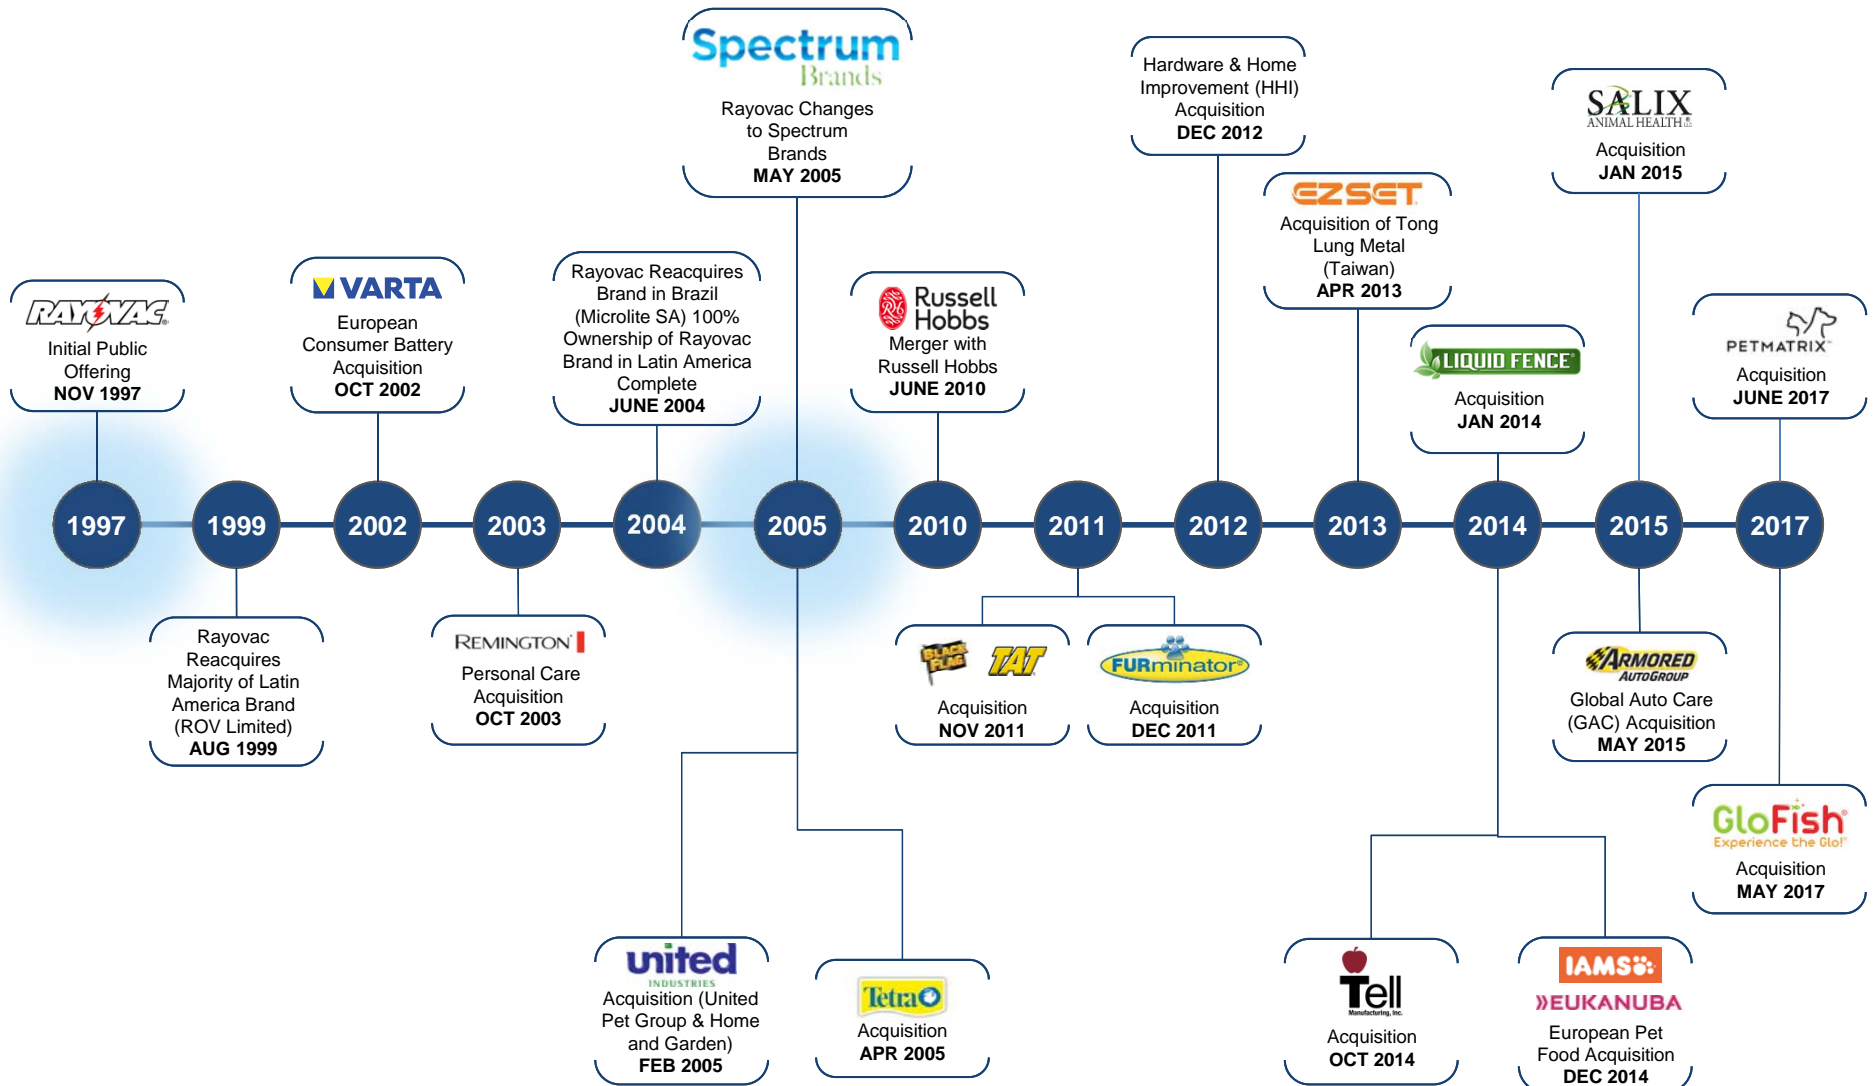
Spectrum Brands
Rayovac Changes to Spectrum Brands
MAY 2005

Hardware & Home Improvement (HHI) Acquisition
DEC 2012

SALIX ANIMAL HEALTH
Acquisition
JAN 2015

EZSET
Acquisition of Tong Lung Metal (Taiwan)
APR 2013

RAYOVAC
Initial Public Offering
NOV 1997

VARTA
European Consumer Battery Acquisition
OCT 2002

Rayovac Reacquires Brand in Brazil (Microlite SA) 100% Ownership of Rayovac Brand in Latin America Complete
JUNE 2004

Russell Hobbs
Merger with Russell Hobbs
JUNE 2010

LIQUID FENCE
Acquisition
JAN 2014

PETMATRIX
Acquisition
JUNE 2017

1997
1999
2002
2003
2004
2005
2010
2011
2012
2013
2014
2015
2017

Rayovac Reacquires Majority of Latin America Brand (ROV Limited)
AUG 1999

REMINGTON
Personal Care Acquisition
OCT 2003

BLACK FLAG TAT
Acquisition
NOV 2011

FURminator
Acquisition
DEC 2011

ARMORED AUTOGROUP
Global Auto Care (GAC) Acquisition
MAY 2015

GloFish Experience the Glo!
Acquisition
MAY 2017

united INDUSTRIES
Acquisition (United Pet Group & Home and Garden)
FEB 2005

Tetra
Acquisition
APR 2005

Tell Manufacturing, Inc.
Acquisition
OCT 2014

IAMS
EUKANUBA
European Pet Food Acquisition
DEC 2014